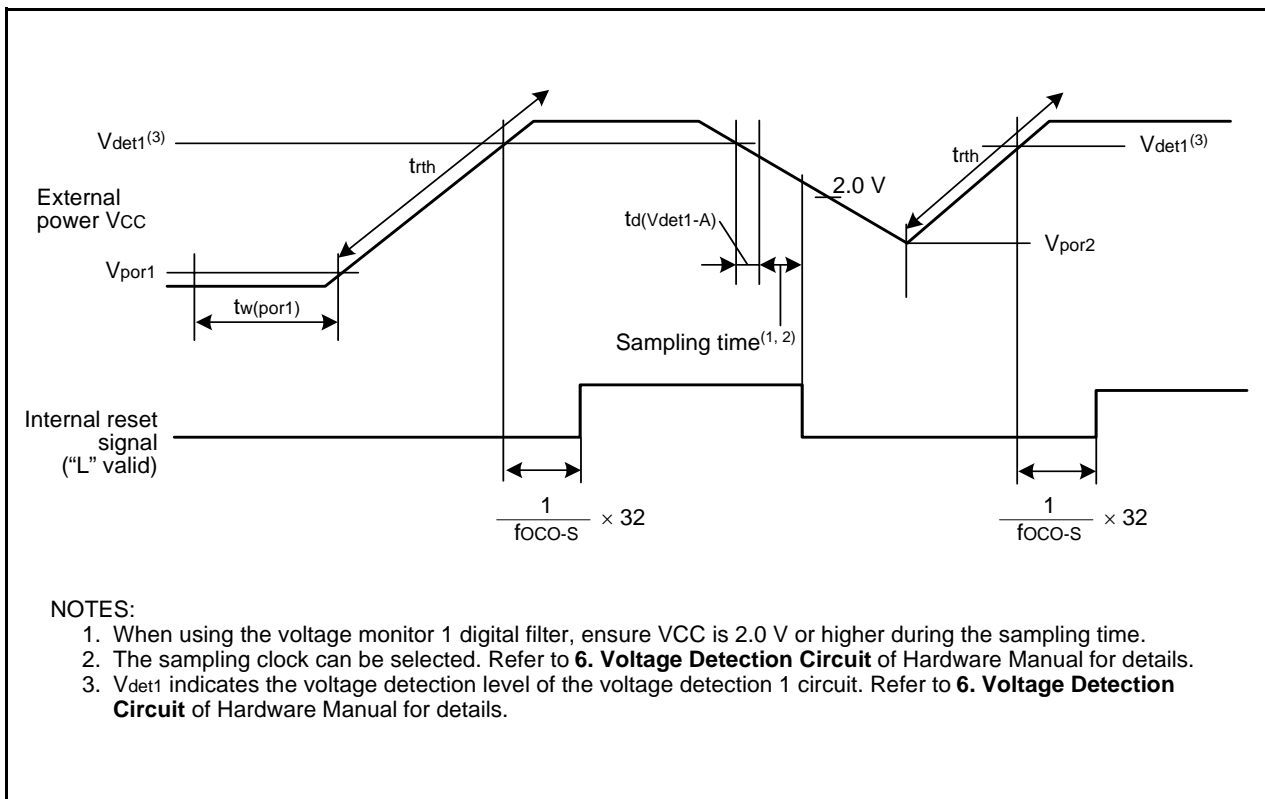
$V_{det1}^{(3)}$

$t_{rth}$

$t_{rth}$

$V_{det1}^{(3)}$

2.0 V

External power VCC

$t_{d(Vdet1-A)}$

$V_{por2}$

$V_{por1}$

$t_{w(por1)}$

Sampling time$^{(1, 2)}$

Internal reset signal ("L" valid)

$\frac{1}{f_{OCO-S}} \times 32$

$\frac{1}{f_{OCO-S}} \times 32$

NOTES:
1. When using the voltage monitor 1 digital filter, ensure VCC is 2.0 V or higher during the sampling time.
2. The sampling clock can be selected. Refer to **6. Voltage Detection Circuit** of Hardware Manual for details.
3. $V_{det1}$ indicates the voltage detection level of the voltage detection 1 circuit. Refer to **6. Voltage Detection Circuit** of Hardware Manual for details.